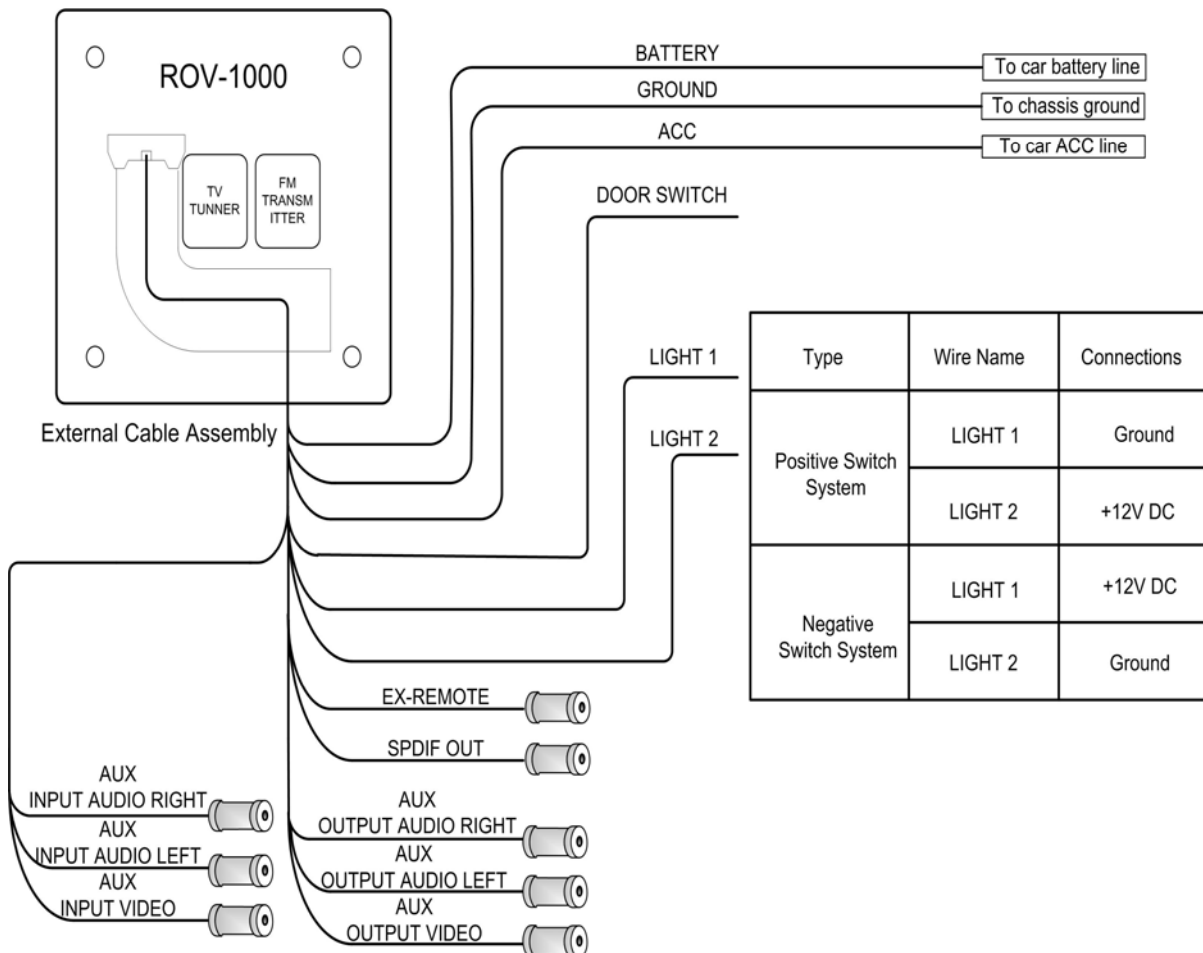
ROV-1000

TV TUNNER

FM TRANSMITTER

External Cable Assembly

BATTERY

To car battery line

GROUND

To chassis ground

ACC

To car ACC line

DOOR SWITCH

LIGHT 1

LIGHT 2

| Type | Wire Name | Connections |
|---|---|---|
| Positive Switch System | LIGHT 1 | Ground |
| | LIGHT 2 | +12V DC |
| Negative Switch System | LIGHT 1 | +12V DC |
| | LIGHT 2 | Ground |

EX-REMOTE

SPDIF OUT

AUX INPUT AUDIO RIGHT

AUX INPUT AUDIO LEFT

AUX INPUT VIDEO

AUX OUTPUT AUDIO RIGHT

AUX OUTPUT AUDIO LEFT

AUX OUTPUT VIDEO